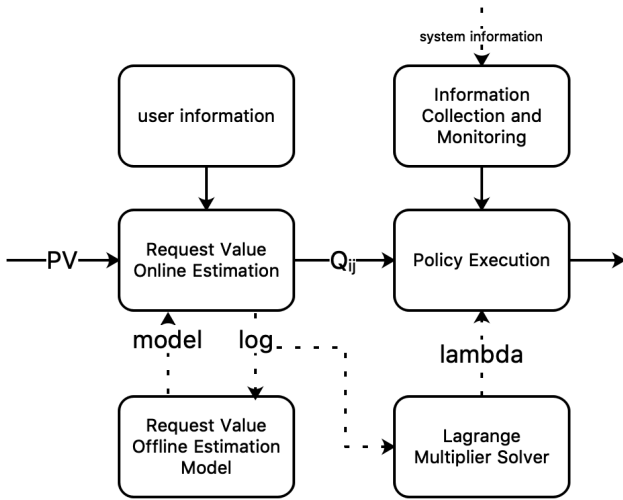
system information

user information

Information Collection and Monitoring

PV

Request Value Online Estimation

$Q_{ij}$

Policy Execution

model

log

lambda

Request Value Offline Estimation Model

Lagrange Multiplier Solver